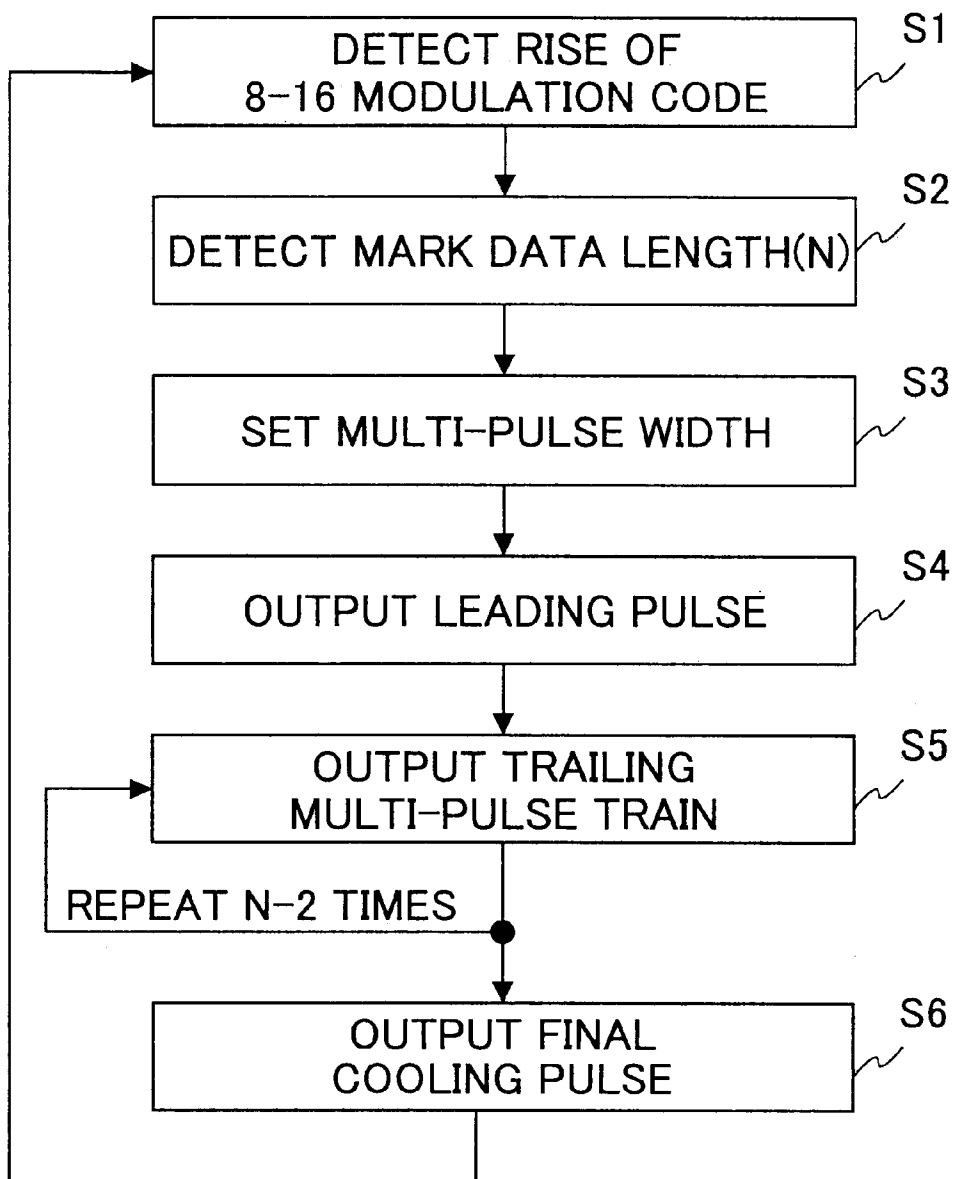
DETECT RISE OF 8-16 MODULATION CODE

S1

DETECT MARK DATA LENGTH(N)

S2

SET MULTI-PULSE WIDTH

S3

OUTPUT LEADING PULSE

S4

OUTPUT TRAILING MULTI-PULSE TRAIN

S5

REPEAT N-2 TIMES

OUTPUT FINAL COOLING PULSE

S6